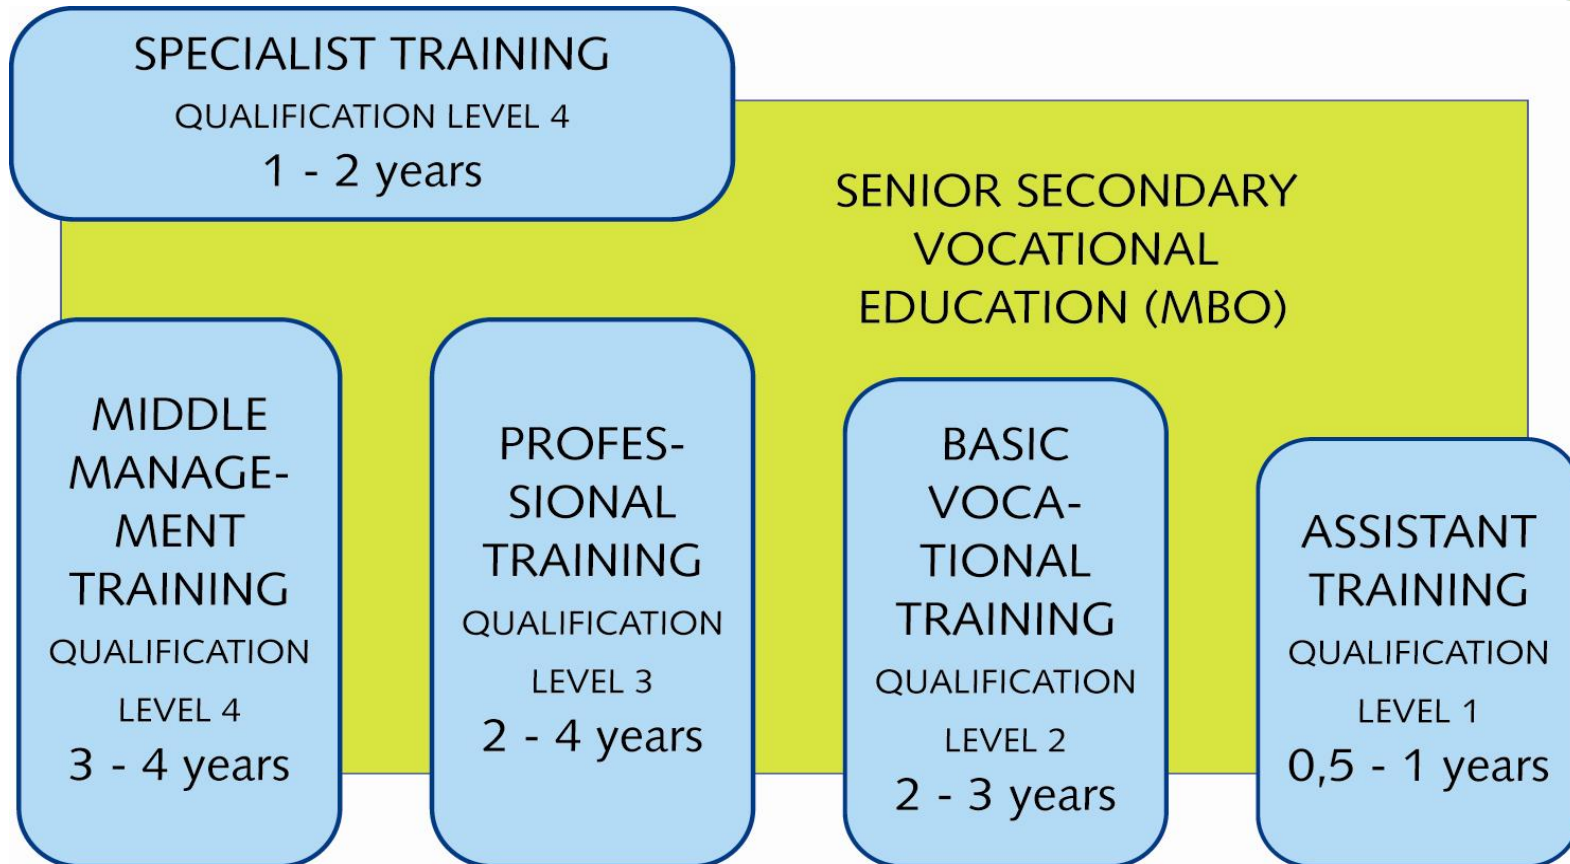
SPECIALIST TRAINING
QUALIFICATION LEVEL 4
1 - 2 years

SENIOR SECONDARY VOCATIONAL EDUCATION (MBO)

MIDDLE MANAGEMENT TRAINING
QUALIFICATION LEVEL 4
3 - 4 years

PROFESSIONAL TRAINING
QUALIFICATION LEVEL 3
2 - 4 years

BASIC VOCATIONAL TRAINING
QUALIFICATION LEVEL 2
2 - 3 years

ASSISTANT TRAINING
QUALIFICATION LEVEL 1
0,5 - 1 years